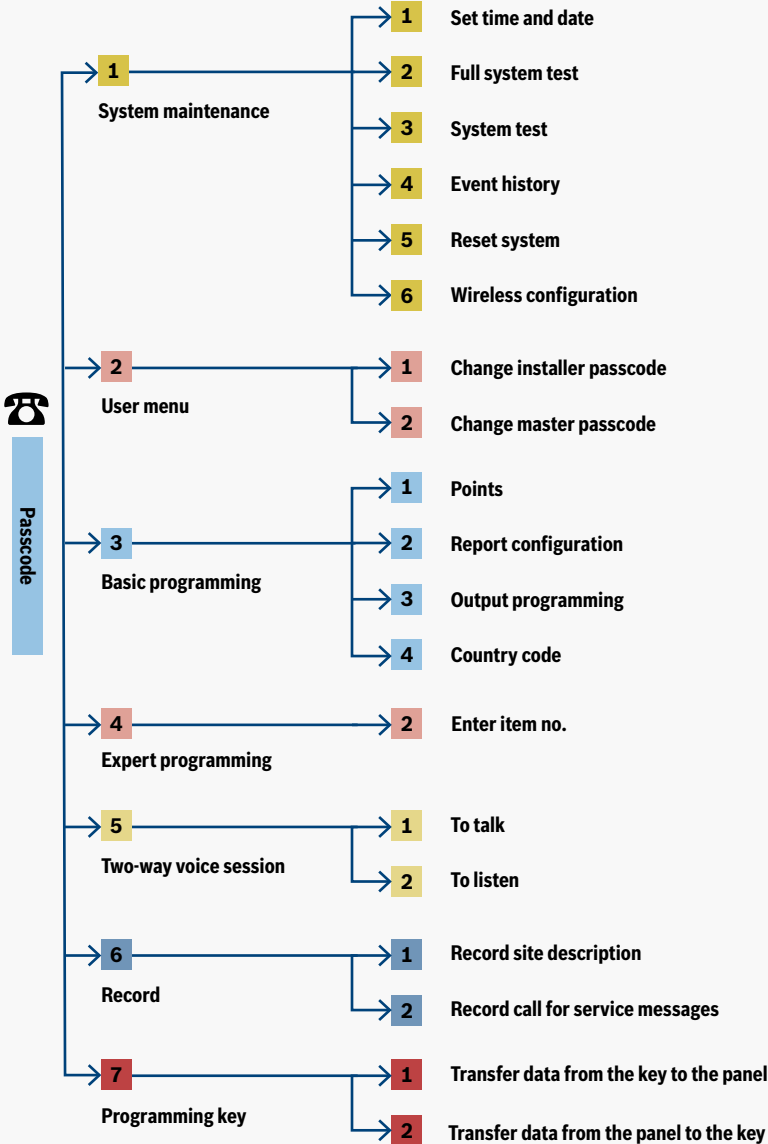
☎

Passcode

1
System maintenance

1 Set time and date
2 Full system test
3 System test
4 Event history
5 Reset system
6 Wireless configuration

2
User menu

1 Change installer passcode
2 Change master passcode

3
Basic programming

1 Points
2 Report configuration
3 Output programming
4 Country code

4
Expert programming

2 Enter item no.

5
Two-way voice session

1 To talk
2 To listen

6
Record

1 Record site description
2 Record call for service messages

7
Programming key

1 Transfer data from the key to the panel
2 Transfer data from the panel to the key